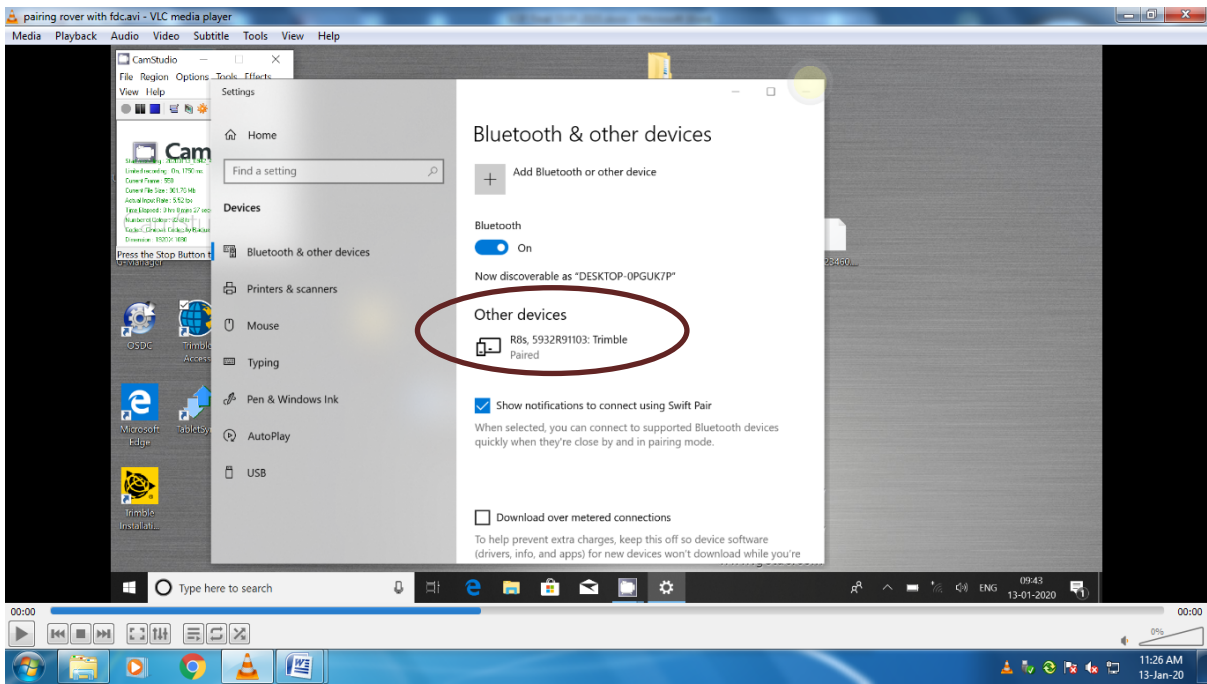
pairing rover with fdc.avi - VLC media player

Media Playback Audio Video Subtitle Tools View Help

CamStudio
File Region Options Tools Effects
View Help

Cam

Press the Stop Button t

Settings

Home

Find a setting

Devices

Bluetooth & other devices

Printers & scanners

Mouse

Typing

Pen & Windows Ink

AutoPlay

USB

Bluetooth & other devices

Add Bluetooth or other device

Bluetooth

On

Now discoverable as "DESKTOP-0PGUK7P"

Other devices

R8s, 5932R91103: Trimble
Paired

Show notifications to connect using Swift Pair

When selected, you can connect to supported Bluetooth devices quickly when they're close by and in pairing mode.

Download over metered connections

To help prevent extra charges, keep this off so device software (drivers, info, and apps) for new devices won't download while you're

OSDC

Trimble Access

Microsoft Edge

TabletSy

Trimble Installati...

Type here to search

ENG

09:43
13-01-2020

00:00

00:00

0%

11:26 AM
13-Jan-20